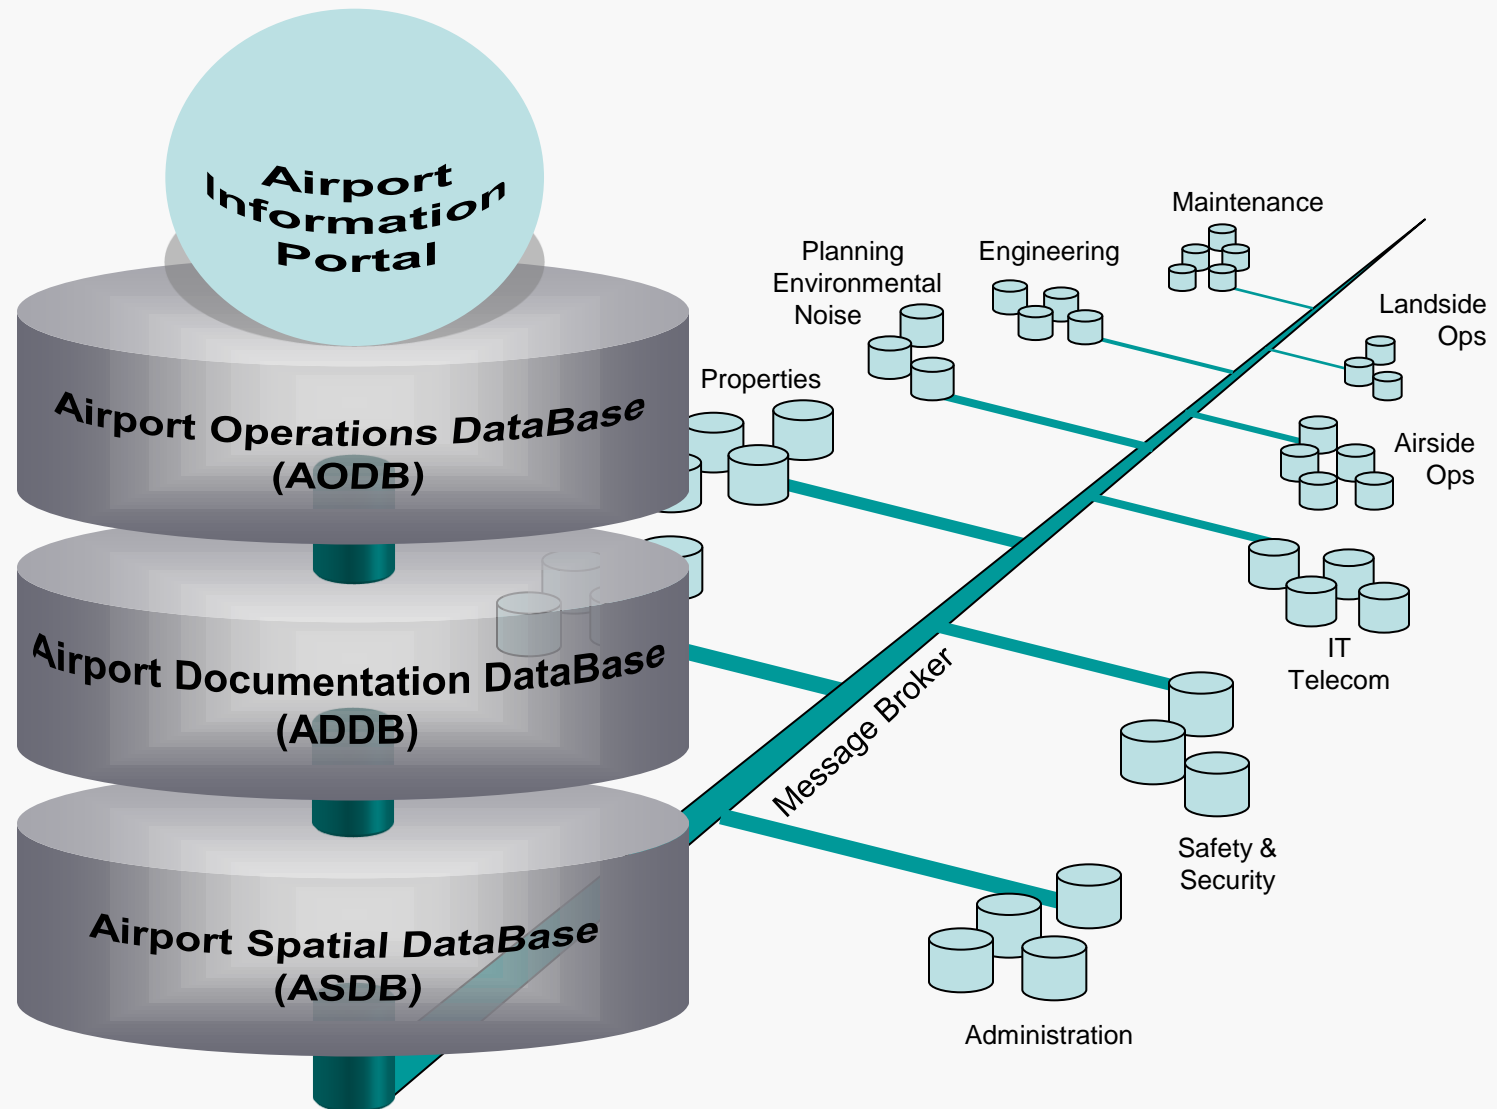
Airport Information Portal

Airport Operations DataBase (AODB)

Airport Documentation DataBase (ADDB)

Airport Spatial DataBase (ASDB)

Message Broker

Maintenance

Planning Environmental Noise

Engineering

Landside Ops

Properties

Airside Ops

IT Telecom

Safety & Security

Administration